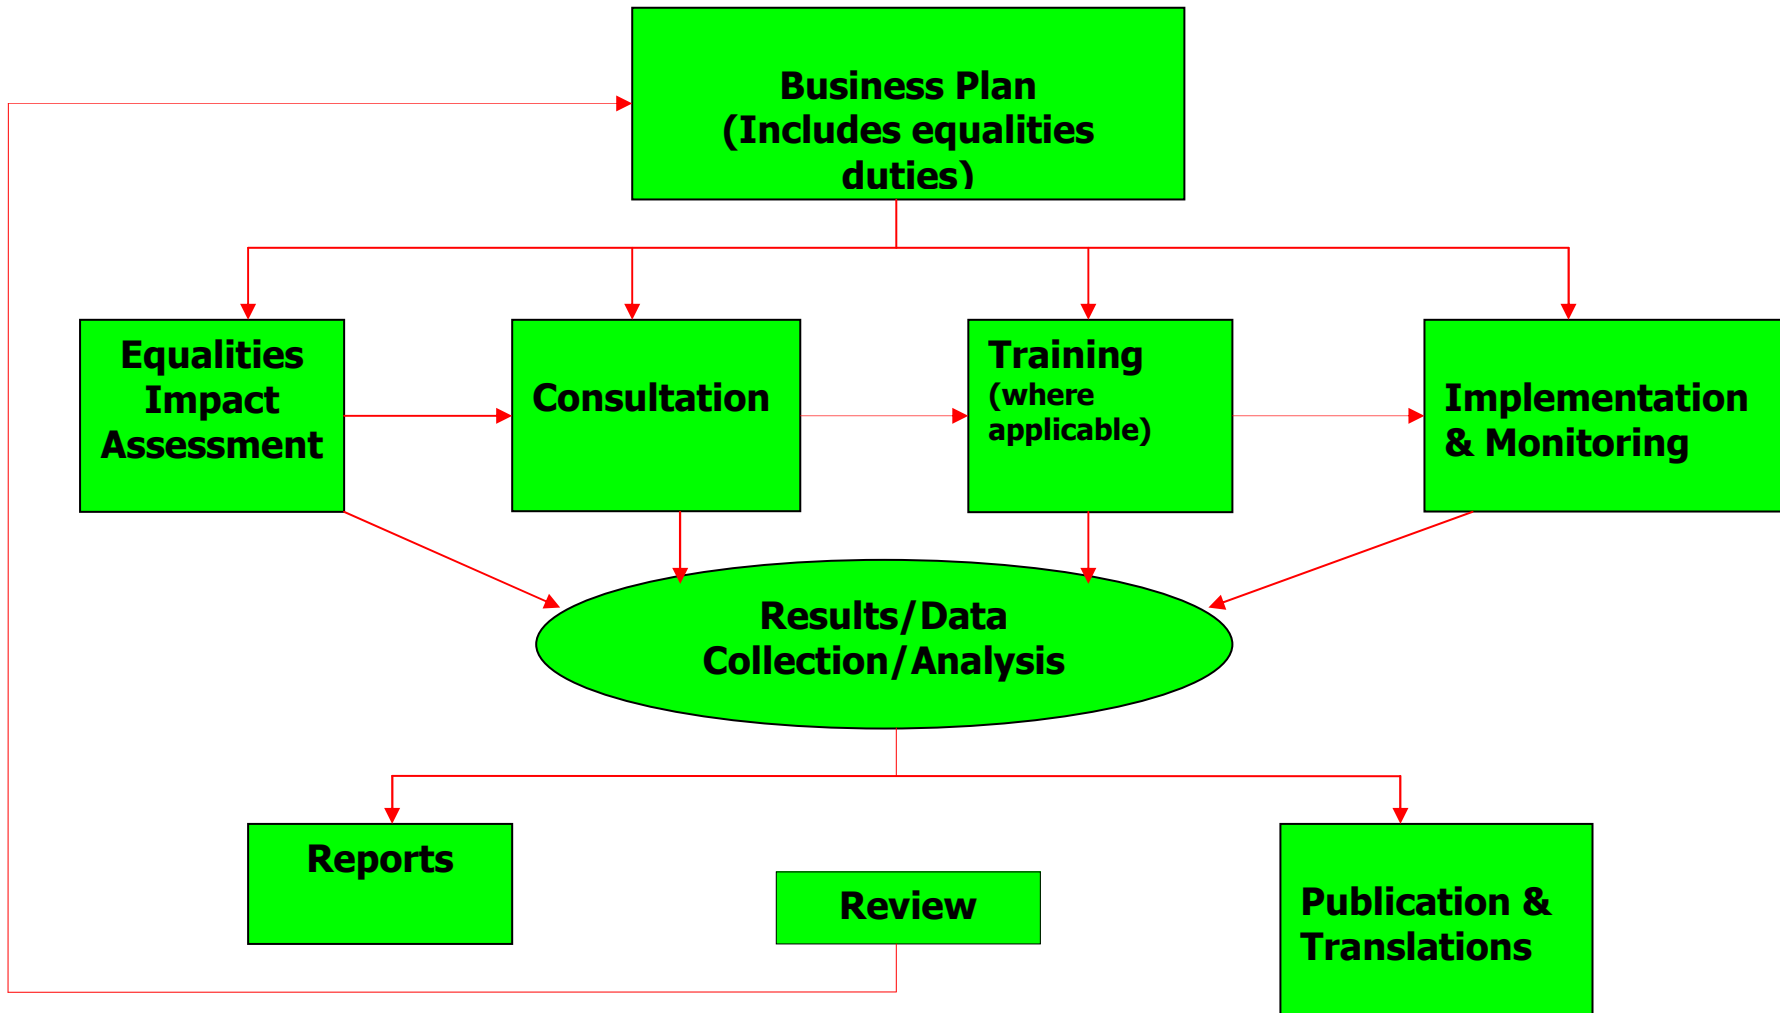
Business Plan (Includes equalities duties)

Equalities Impact Assessment

Consultation

Training (where applicable)

Implementation & Monitoring

Results/Data Collection/Analysis

Reports

Review

Publication & Translations